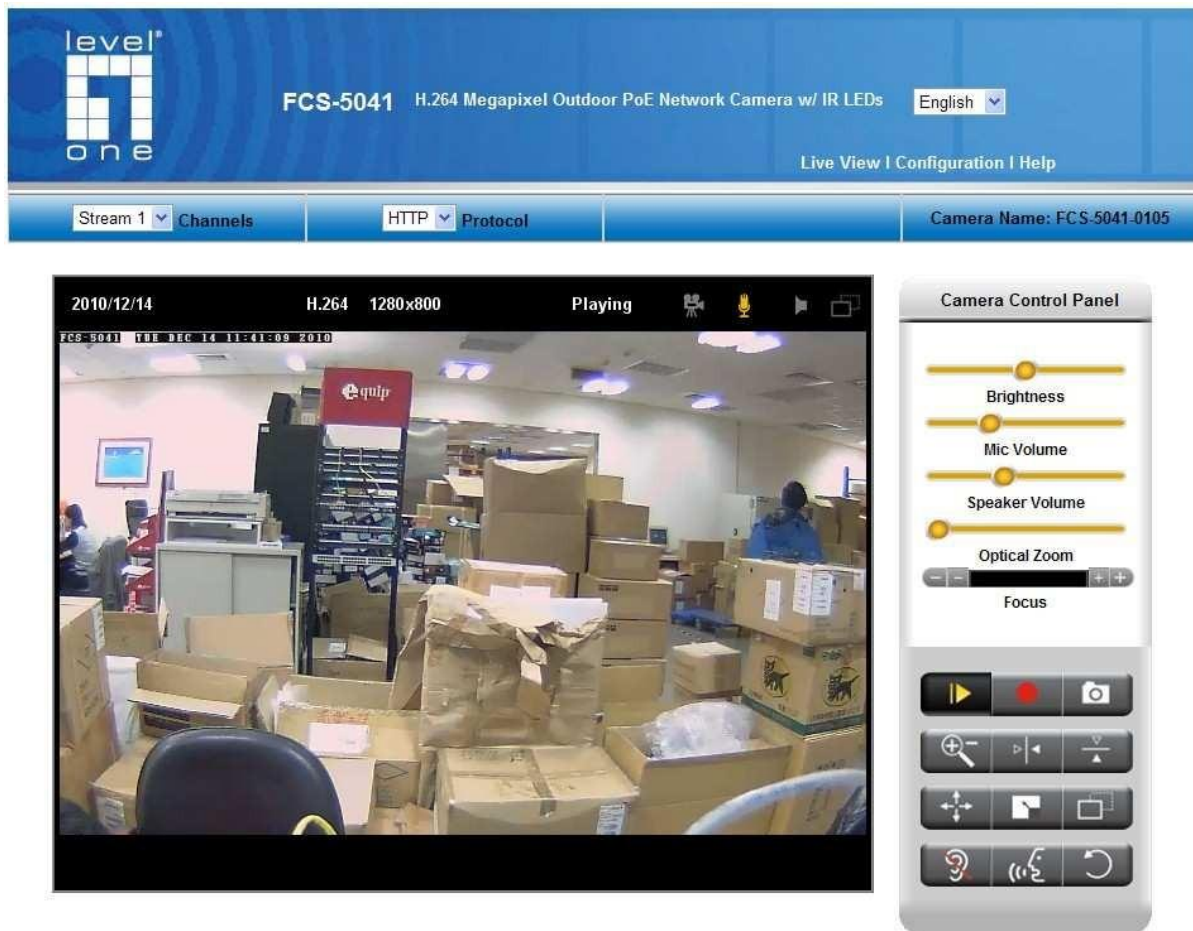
level one

FCS-5041 H.264 Megapixel Outdoor PoE Network Camera w/ IR LEDs

English

Live View I Configuration I Help

Stream 1 Channels

HTTP Protocol

Camera Name: FCS-5041-0105

2010/12/14 H.264 1280x800 Playing

FCS-5041 TUE DEC 14 11:41:09 2010

equip

Camera Control Panel

Brightness

Mic Volume

Speaker Volume

Optical Zoom

Focus